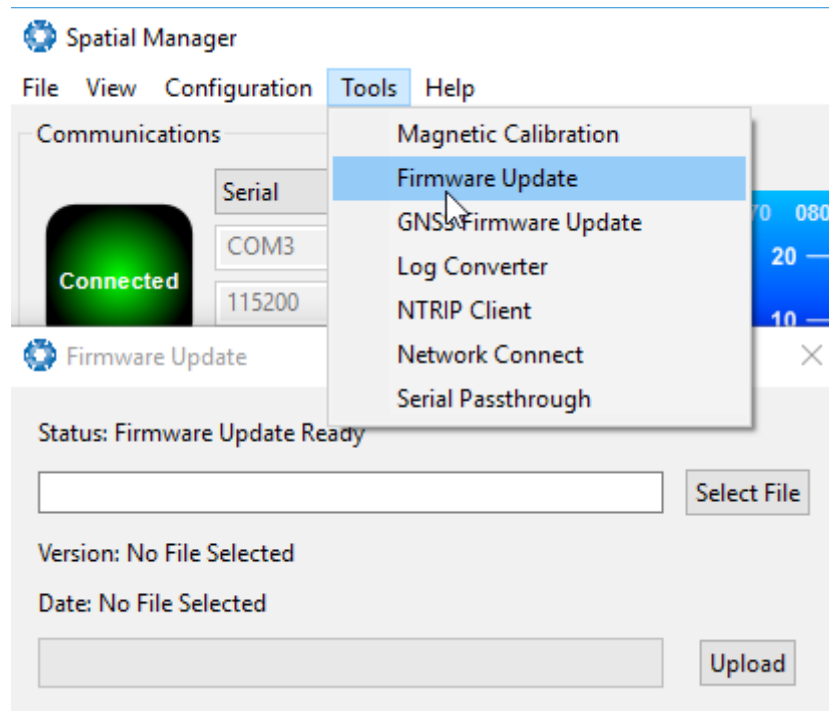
Spatial Manager

File View Configuration Tools Help

Communications

Serial

COM3

115200

Connected

Magnetic Calibration
Firmware Update
GNSS Firmware Update
Log Converter
NTRIP Client
Network Connect
Serial Passthrough

70 080

20

10

Firmware Update

Status: Firmware Update Ready

Select File

Version: No File Selected

Date: No File Selected

Upload